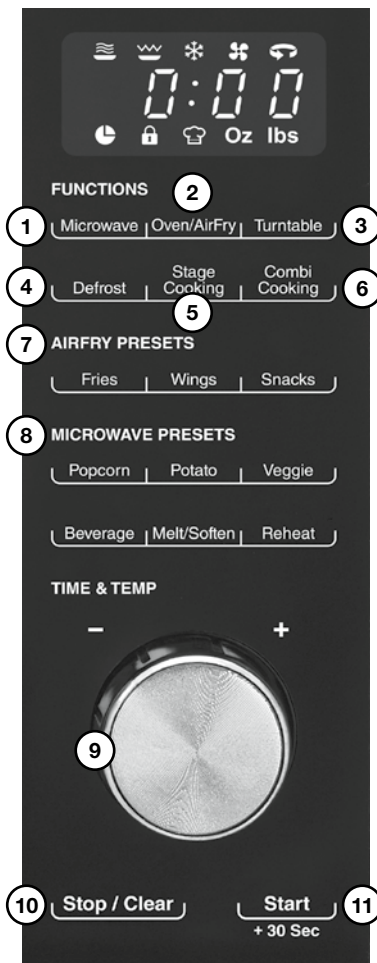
0:00

Oz lbs

FUNCTIONS

2

1 Microwave Oven/AirFry Turntable 3

4 Defrost Stage Cooking Combi Cooking 6

5

7 AIRFRY PRESETS

Fries Wings Snacks

8 MICROWAVE PRESETS

Popcorn Potato Veggie

Beverage Melt/Soften Reheat

TIME & TEMP

– +

9

10 Stop / Clear

Start + 30 Sec 11